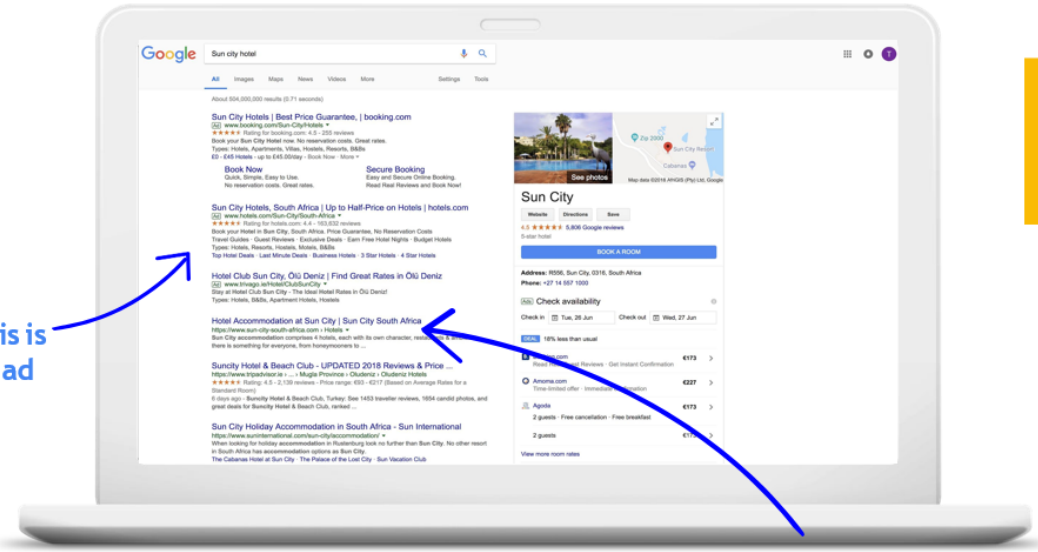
Google

Sun city hotel

All Images Maps News Videos More Settings Tools

T

About 504,000,000 results (0.71 seconds)

Sun City Hotels | Best Price Guarantee, | booking.com
Ad www.booking.com/Sun-City/Hotels
★★★★★ Rating for booking.com: 4.5 - 255 reviews
Book your Sun City Hotel now. No reservation costs. Great rates.
Types: Hotels, Apartments, Villas, Hotels, Resorts, B&Bs
£0 - £45 Hotels - up to £45.00/day · Book Now · More

Book Now
Quick, Simple, Easy to Use. No reservation costs. Great rates.

Secure Booking
Easy and Secure Online Booking. Read Real Reviews and Book Now!

Sun City Hotels, South Africa | Up to Half-Price on Hotels | hotels.com
Ad www.hotels.com/Sun-City/South-Africa
★★★★★ Rating for hotels.com: 4.4 - 163,632 reviews
Book your Hotel in Sun City, South Africa. Price Guarantee, No Reservation Costs
Travel Guides · Guest Reviews · Exclusive Deals · Earn Free Hotel Nights · Budget Hotels
Types: Hotels, Resorts, Hostels, Motels, B&Bs
Top Hotel Deals · Last Minute Deals · Business Hotels · 3 Star Hotels · 4 Star Hotels

Hotel Club Sun City, Ölü Deniz | Find Great Rates in Ölü Deniz
Ad www.trivago.ie/Hotel/ClubSunCity
Stay at Hotel Club Sun City - The Ideal Hotel Rates in Ölü Deniz!
Types: Hotels, B&Bs, Apartment Hotels, Hotels

Hotel Accommodation at Sun City | Sun City South Africa
https://www.sun-city-south-africa.com › Hotels
Sun City accommodation comprises 4 hotels, each with its own character, resorts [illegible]
there is something for everyone, from honeymooners to ...

Suncity Hotel & Beach Club - UPDATED 2018 Reviews & Price ...
https://www.tripadvisor.ie › ... › Mugla Province › Oludeniz › Oludeniz Hotels
★★★★★ Rating: 4.5 - 2,139 reviews - Price range: €93 - €217 (Based on Average Rates for a Standard Room)
6 days ago - Suncity Hotel & Beach Club, Turkey: See 1453 traveller reviews, 1654 candid photos, and great deals for Suncity Hotel & Beach Club, ranked ...

Sun City Holiday Accommodation in South Africa - Sun International
https://www.suninternational.com/sun-city/accommodation/
When looking for holiday accommodation in Rustenburg look no further than Sun City. No other resort in South Africa has accommodation options as Sun City.
The Cabanas Hotel at Sun City · The Palace of the Lost City · Sun Vacation Club

See photos
Zip 2000
Sun City Resort
Cabanas
Map data ©2018 AfriGIS (Pty) Ltd, Google

Sun City
Website Directions Save
4.5 ★★★★★ 5,806 Google reviews
5-star hotel
BOOK A ROOM

Address: R556, Sun City, 0316, South Africa
Phone: +27 14 557 1000

Ads Check availability
Check in Tue, 26 Jun Check out Wed, 27 Jun
DEAL 18% less than usual
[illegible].com Read Real Hotel Reviews · Get Instant Confirmation €173
Amoma.com Time-limited offer · Immediate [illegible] €227
Agoda 2 guests · Free cancellation · Free breakfast €173
2 guests €173
View more room rates

is is
ad